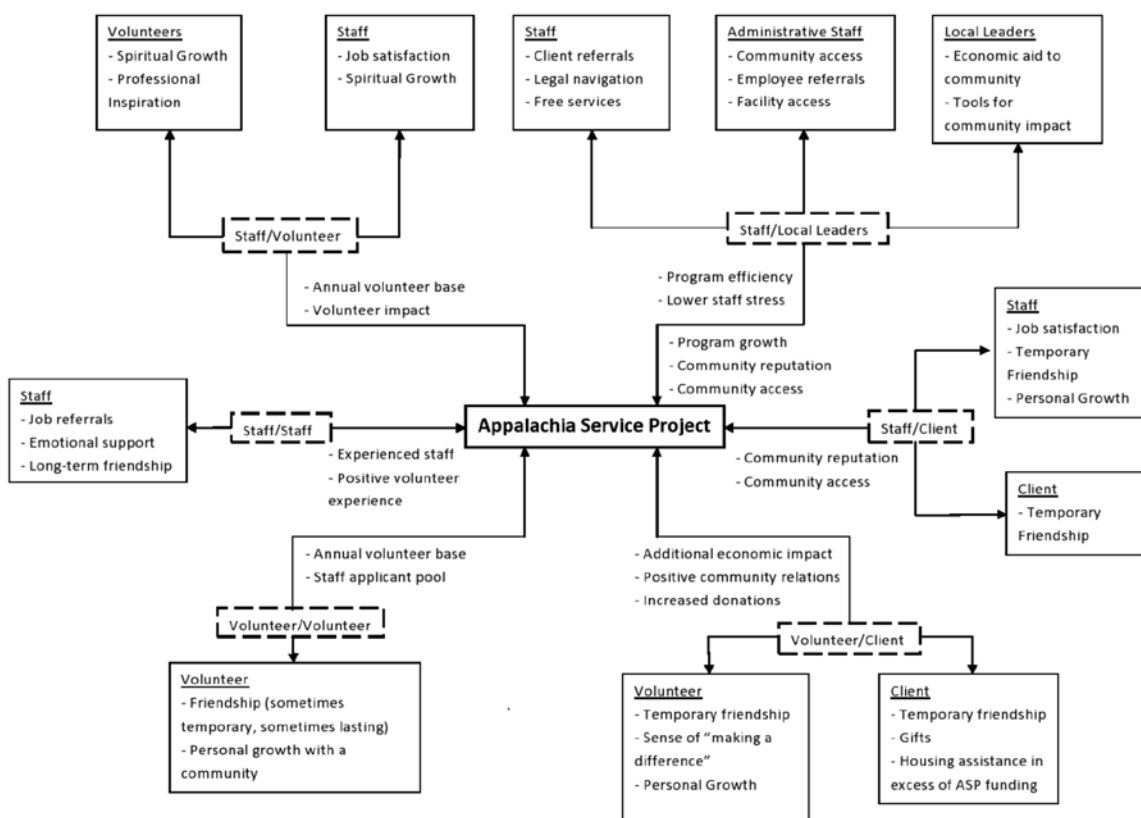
Volunteers
- Spiritual Growth
- Professional Inspiration

Staff
- Job satisfaction
- Spiritual Growth

Staff
- Client referrals
- Legal navigation
- Free services

Administrative Staff
- Community access
- Employee referrals
- Facility access

Local Leaders
- Economic aid to community
- Tools for community impact

Staff/Volunteer

Staff/Local Leaders

- Annual volunteer base
- Volunteer impact

- Program efficiency
- Lower staff stress

Staff
- Job satisfaction
- Temporary Friendship
- Personal Growth

- Program growth
- Community reputation
- Community access

Staff
- Job referrals
- Emotional support
- Long-term friendship

Staff/Staff

Appalachia Service Project

Staff/Client

- Experienced staff
- Positive volunteer experience

- Community reputation
- Community access

Client
- Temporary Friendship

- Annual volunteer base
- Staff applicant pool

- Additional economic impact
- Positive community relations
- Increased donations

Volunteer/Volunteer

Volunteer/Client

Volunteer
- Friendship (sometimes temporary, sometimes lasting)
- Personal growth with a community

Volunteer
- Temporary friendship
- Sense of "making a difference"
- Personal Growth

Client
- Temporary friendship
- Gifts
- Housing assistance in excess of ASP funding